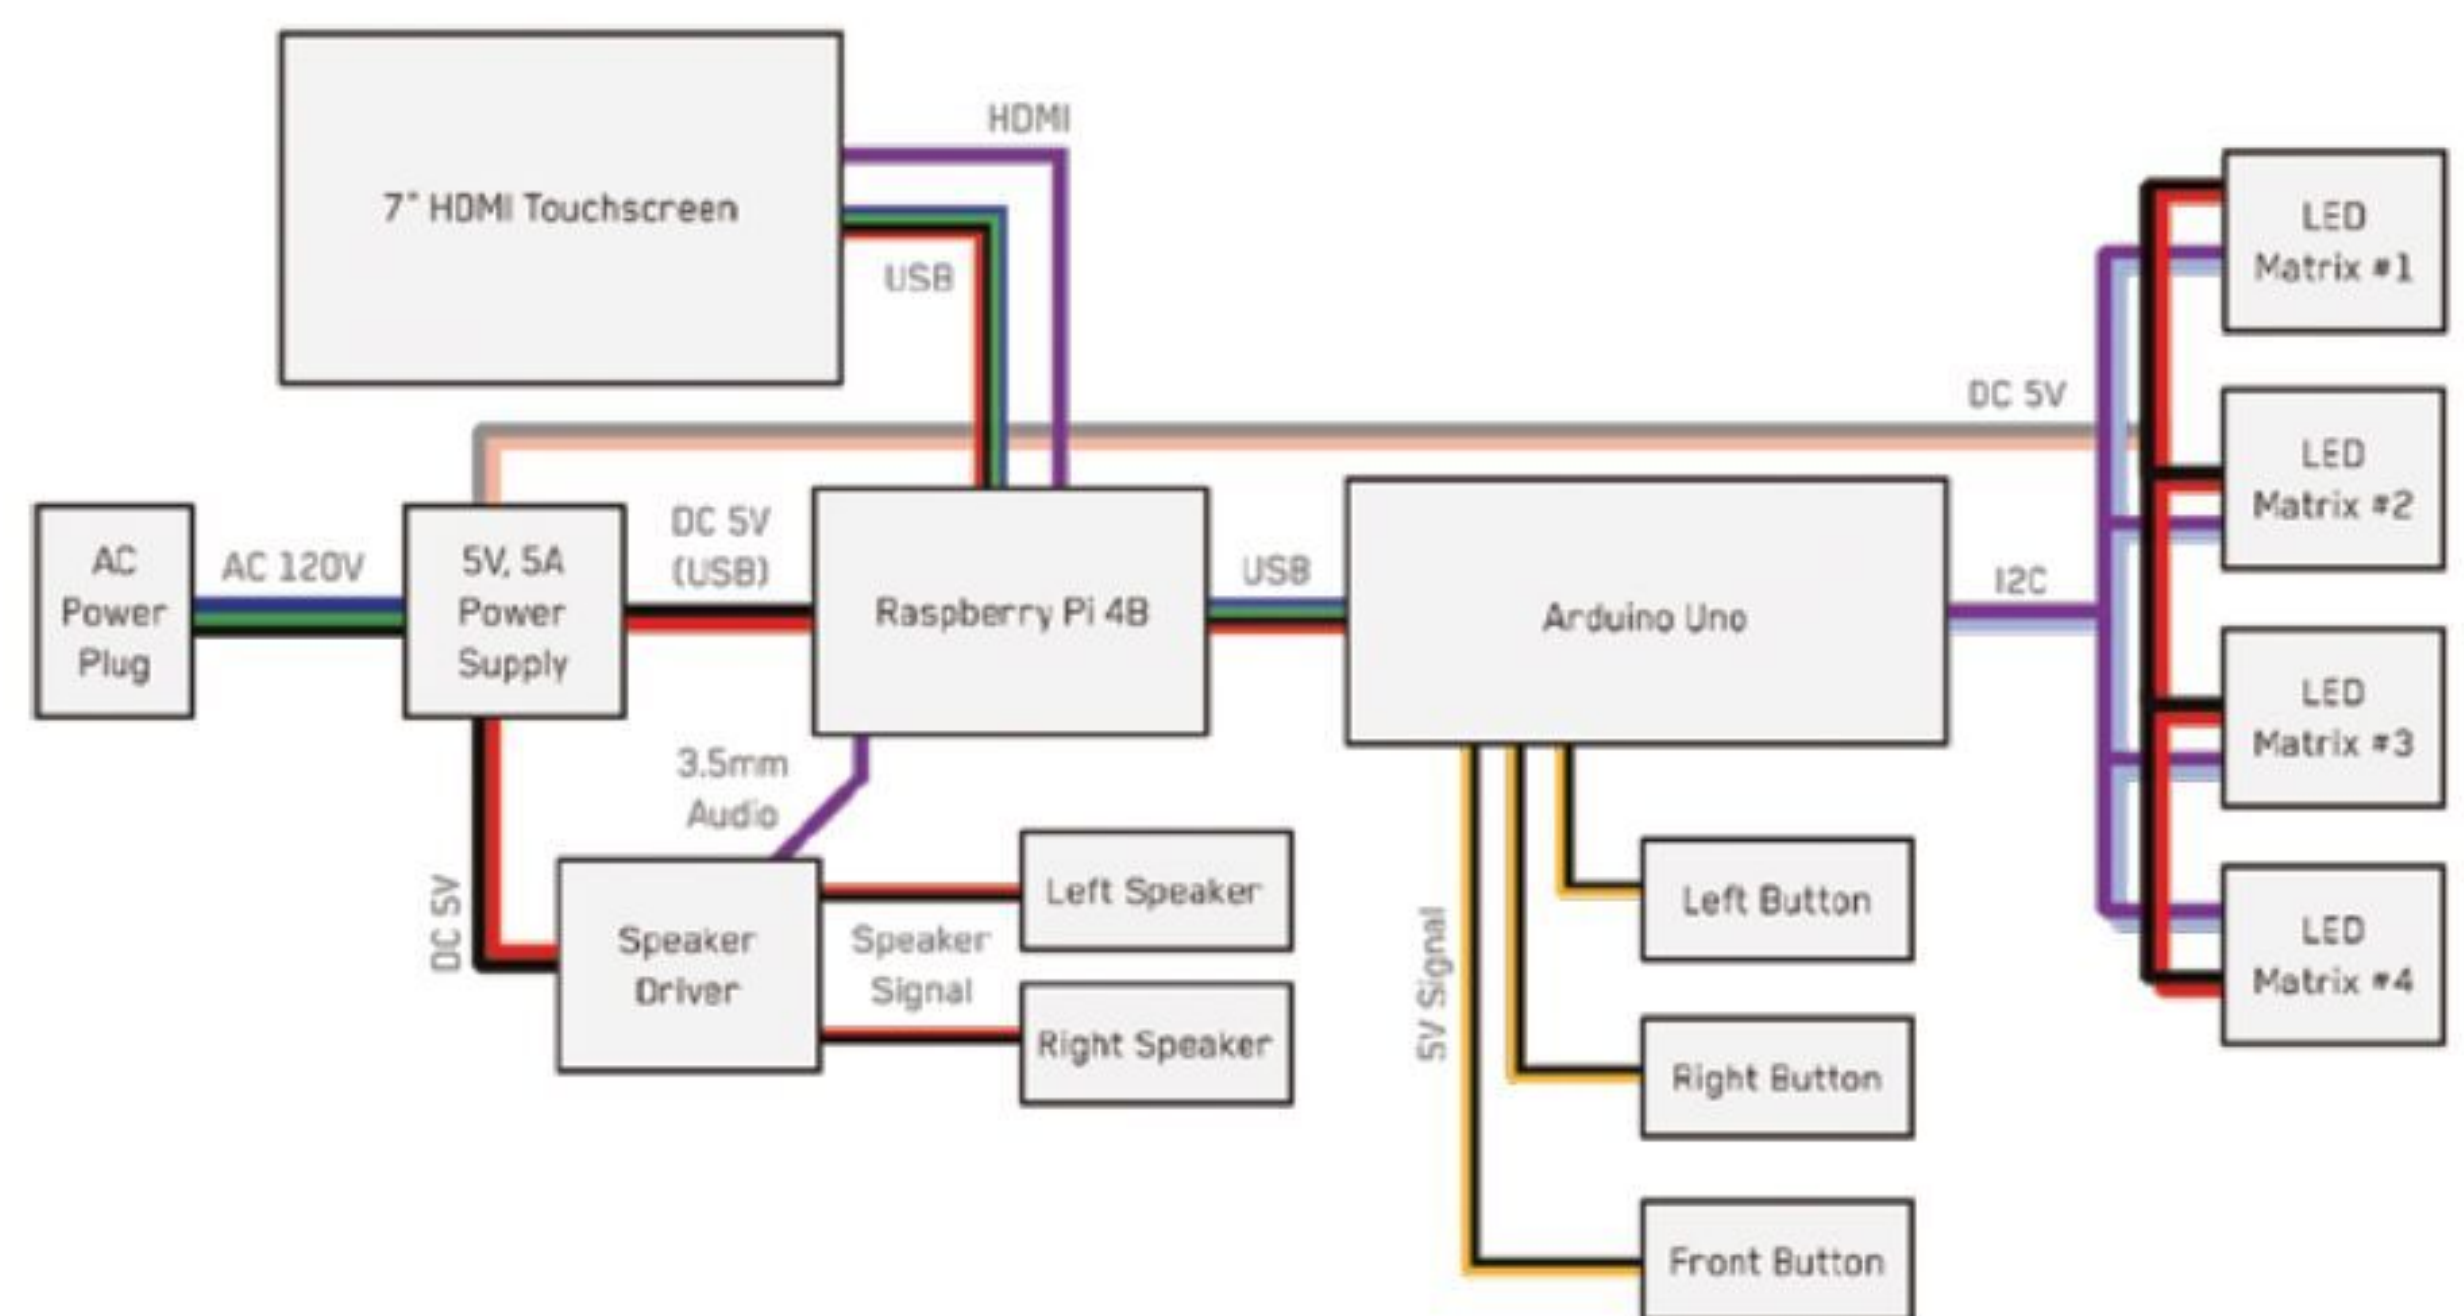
7" HDMI Touchscreen

HDMI

USB

DC 5V

LED Matrix #1

LED Matrix #2

LED Matrix #3

LED Matrix #4

AC Power Plug

AC 120V

5V, 5A Power Supply

DC 5V (USB)

Raspberry Pi 4B

USB

Arduino Uno

I2C

3.5mm Audio

DC 5V

Speaker Driver

Speaker Signal

Left Speaker

Right Speaker

5V Signal

Left Button

Right Button

Front Button